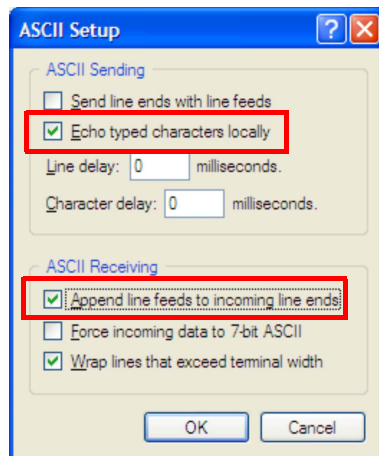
ASCII Setup

?

ASCII Sending

Send line ends with line feeds

Echo typed characters locally

Line delay: 0 milliseconds.

Character delay: 0 milliseconds.

ASCII Receiving

Append line feeds to incoming line ends

Force incoming data to 7-bit ASCII

Wrap lines that exceed terminal width

OK

Cancel